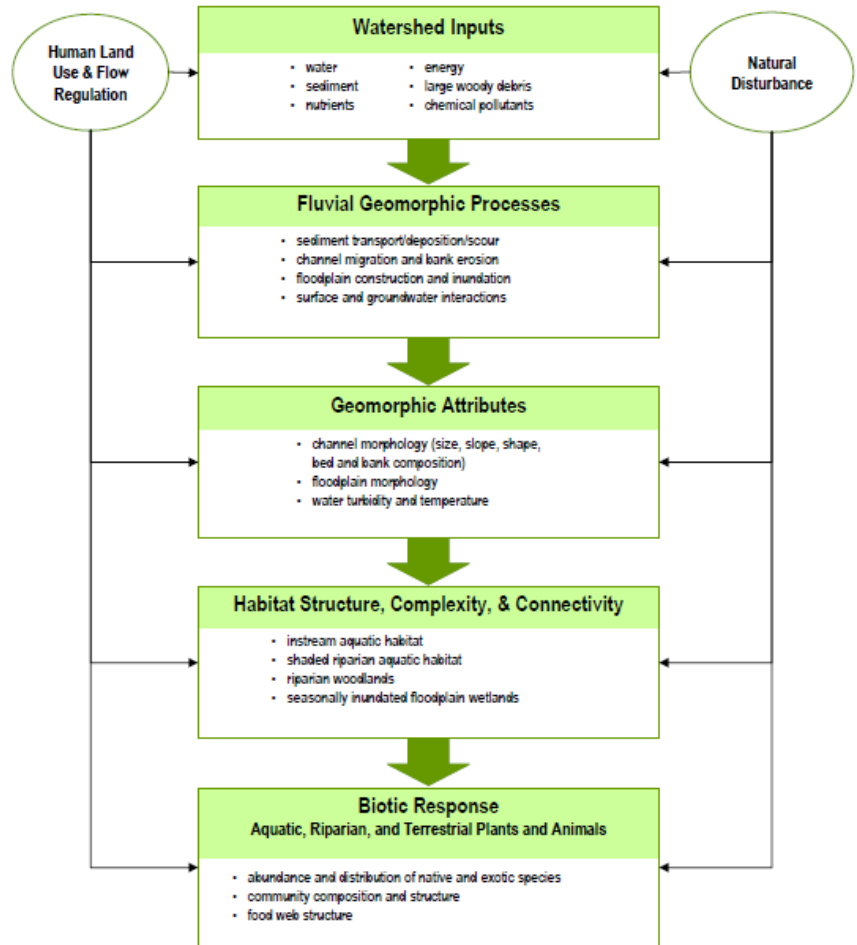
Human Land Use & Flow Regulation

Watershed Inputs

- water
- sediment
- nutrients
- energy
- large woody debris
- chemical pollutants

Natural Disturbance

Fluvial Geomorphic Processes

- sediment transport/deposition/scour
- channel migration and bank erosion
- floodplain construction and inundation
- surface and groundwater interactions

Geomorphic Attributes

- channel morphology (size, slope, shape, bed and bank composition)
- floodplain morphology
- water turbidity and temperature

Habitat Structure, Complexity, & Connectivity

- instream aquatic habitat
- shaded riparian aquatic habitat
- riparian woodlands
- seasonally inundated floodplain wetlands

Biotic Response
Aquatic, Riparian, and Terrestrial Plants and Animals

- abundance and distribution of native and exotic species
- community composition and structure
- food web structure